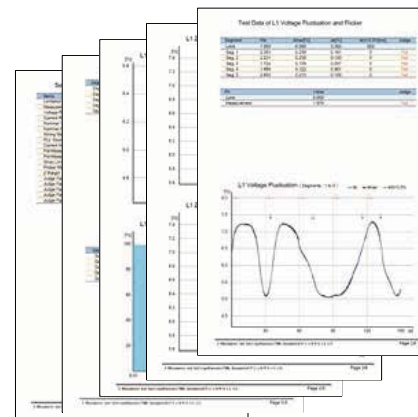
Test Data of L1 Voltage Fluctuation and Flicker

| Segment | Pst | dmax[%] | dc[%] | d(t)>3.3%[ms] | Judge |
|---|---|---|---|---|---|
| Limit | 1.000 | 4.000 | 3.300 | 500 | |
| Seg. 1 | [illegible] | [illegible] | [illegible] | 0 | Fail |
| Seg. 2 | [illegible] | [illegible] | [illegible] | 0 | Fail |
| Seg. 3 | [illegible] | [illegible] | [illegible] | 0 | Fail |
| Seg. 4 | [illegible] | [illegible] | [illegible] | 0 | Fail |
| Seg. 5 | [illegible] | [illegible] | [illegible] | 0 | Fail |

| Plt | Value | Judge |
|---|---|---|
| Limit | 0.650 | |
| Measurement | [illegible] | Fail |

L1 Voltage Fluctuation ( Segments : 1 to 5 )

Page 2/4

Page 3/4

Page 1/4

L1

L1

L1